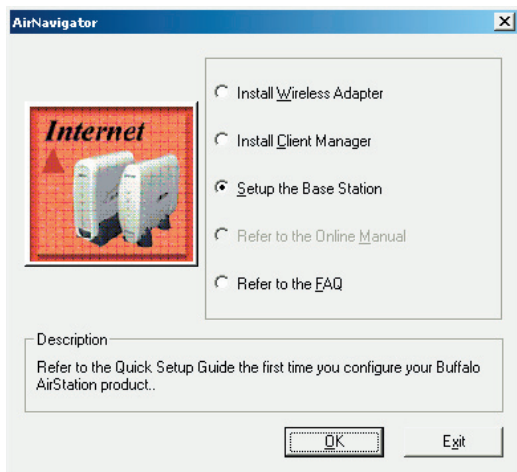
AirNavigator

Internet

Install Wireless Adapter

Install Client Manager

Setup the Base Station

Refer to the Online Manual

Refer to the FAQ

Description

Refer to the Quick Setup Guide the first time you configure your Buffalo AirStation product..

OK

Exit